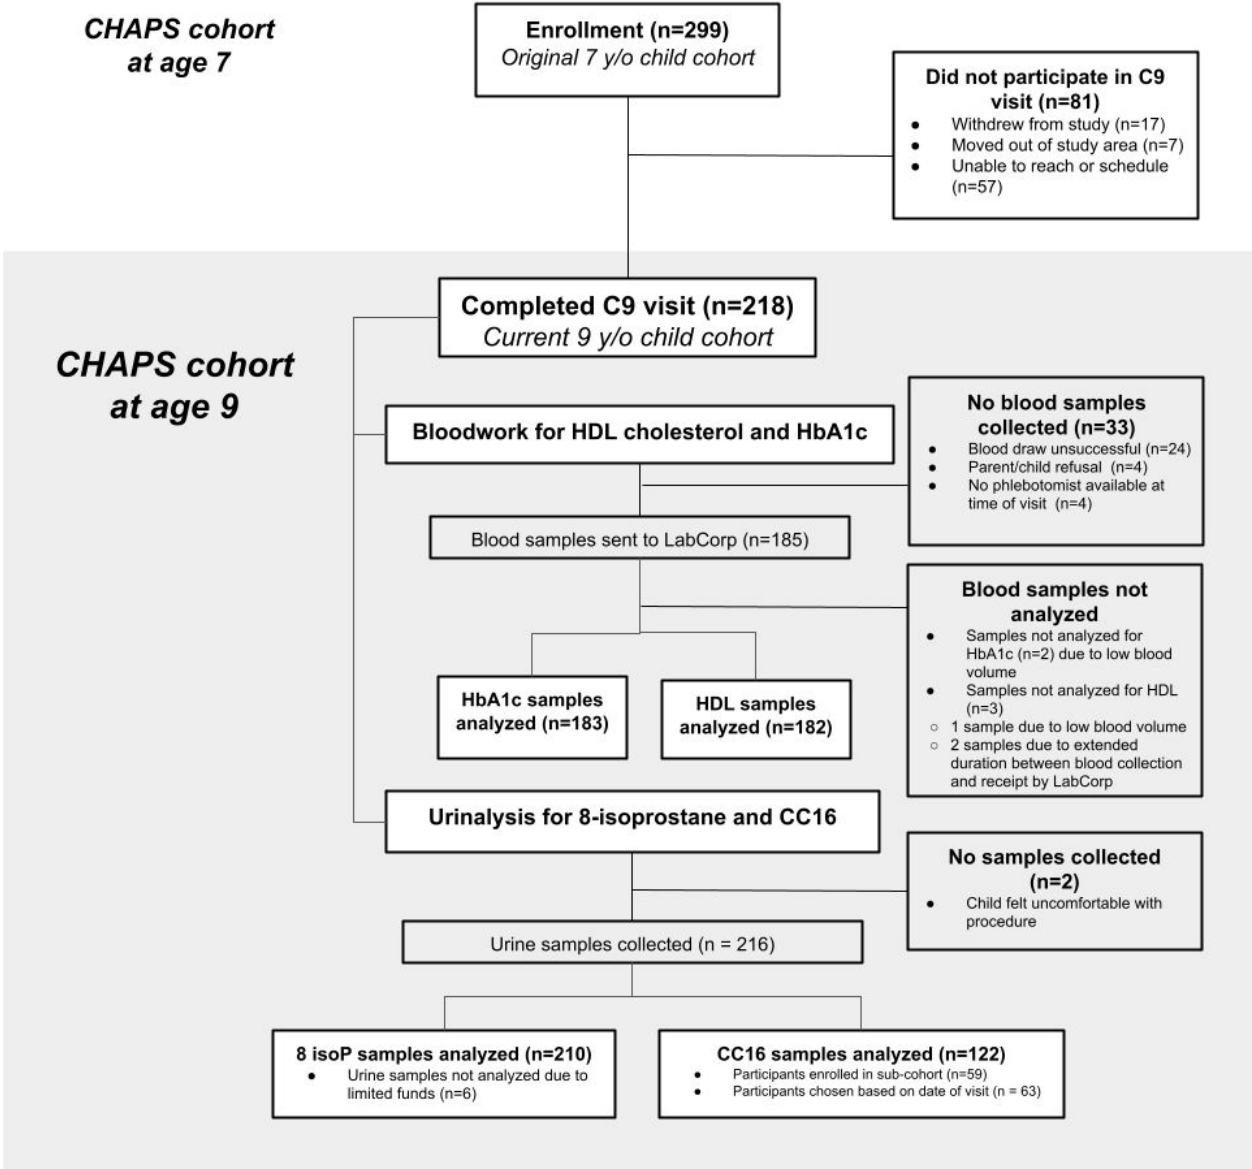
CHAPS cohort at age 7

Enrollment (n=299)
Original 7 y/o child cohort

Did not participate in C9 visit (n=81)
- Withdrew from study (n=17)
- Moved out of study area (n=7)
- Unable to reach or schedule (n=57)

CHAPS cohort at age 9

Completed C9 visit (n=218)
Current 9 y/o child cohort

Bloodwork for HDL cholesterol and HbA1c

No blood samples collected (n=33)
- Blood draw unsuccessful (n=24)
- Parent/child refusal (n=4)
- No phlebotomist available at time of visit (n=4)

Blood samples sent to LabCorp (n=185)

Blood samples not analyzed
- Samples not analyzed for HbA1c (n=2) due to low blood volume
- Samples not analyzed for HDL (n=3)
  - 1 sample due to low blood volume
  - 2 samples due to extended duration between blood collection and receipt by LabCorp

HbA1c samples analyzed (n=183)

HDL samples analyzed (n=182)

Urinalysis for 8-isoprostane and CC16

No samples collected (n=2)
- Child felt uncomfortable with procedure

Urine samples collected (n = 216)

8 isoP samples analyzed (n=210)
- Urine samples not analyzed due to limited funds (n=6)

CC16 samples analyzed (n=122)
- Participants enrolled in sub-cohort (n=59)
- Participants chosen based on date of visit (n = 63)